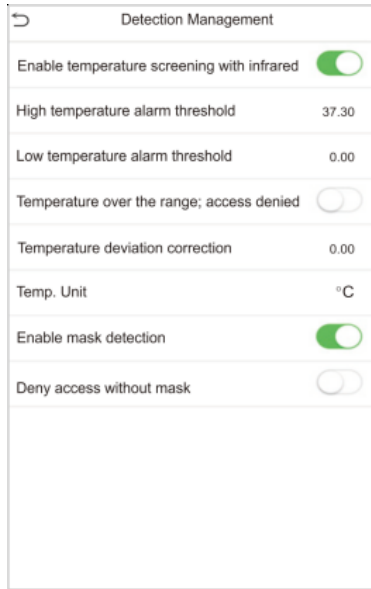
Detection Management

Enable temperature screening with infrared

High temperature alarm threshold 37.30

Low temperature alarm threshold 0.00

Temperature over the range; access denied

Temperature deviation correction 0.00

Temp. Unit °C

Enable mask detection

Deny access without mask